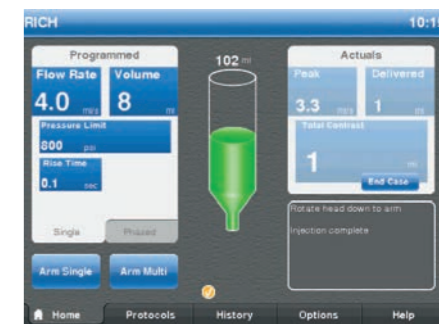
RICH

10:1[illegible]

Programmed

Flow Rate

4.0 ml/s

Volume

8 ml

Pressure Limit

800 psi

Rise Time

0.1 sec

Single

Phased

102 ml

Actuals

Peak

3.3 ml/s

Delivered

1 ml

Total Contrast

1 ml

End Case

Rotate head down to arm

Injection complete

Arm Single

Arm Multi

Home

Protocols

History

Options

Help